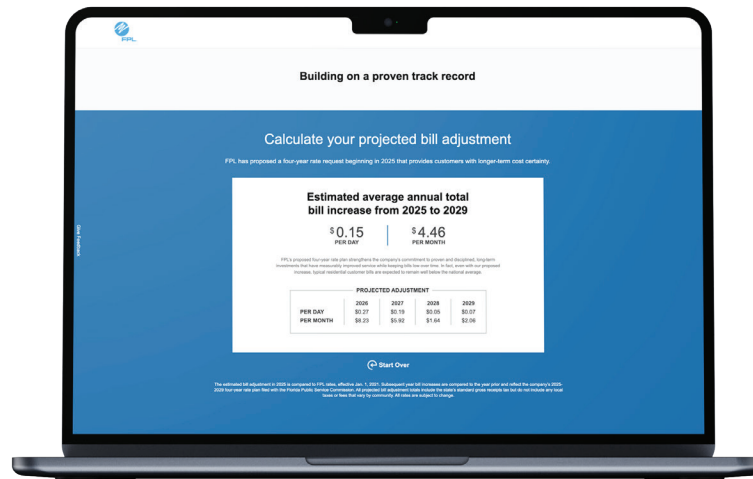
FPL

Building on a proven track record

Calculate your projected bill adjustment

FPL has proposed a four-year rate request beginning in 2025 that provides customers with longer-term cost certainty.

Give Feedback

Estimated average annual total bill increase from 2025 to 2029

$0.15 PER DAY

$4.46 PER MONTH

FPL's proposed four-year rate plan strengthens the company's commitment to proven and disciplined, long-term investments that have measurably improved service while keeping bills low over time. In fact, even with our proposed increase, typical residential customer bills are expected to remain well below the national average.

PROJECTED ADJUSTMENT

| | 2026 | 2027 | 2028 | 2029 |
|---|---|---|---|---|
| PER DAY | \$0.27 | \$0.19 | \$0.05 | \$0.07 |
| PER MONTH | \$8.23 | \$5.92 | \$1.64 | \$2.06 |

Start Over

The estimated bill adjustment in 2025 is compared to FPL rates, effective Jan. 1, 2021. Subsequent year bill increases are compared to the year prior and reflect the company's 2025-2029 four-year rate plan filed with the Florida Public Service Commission. All projected bill adjustment totals include the state's standard gross receipts tax but do not include any local taxes or fees that vary by community. All rates are subject to change.